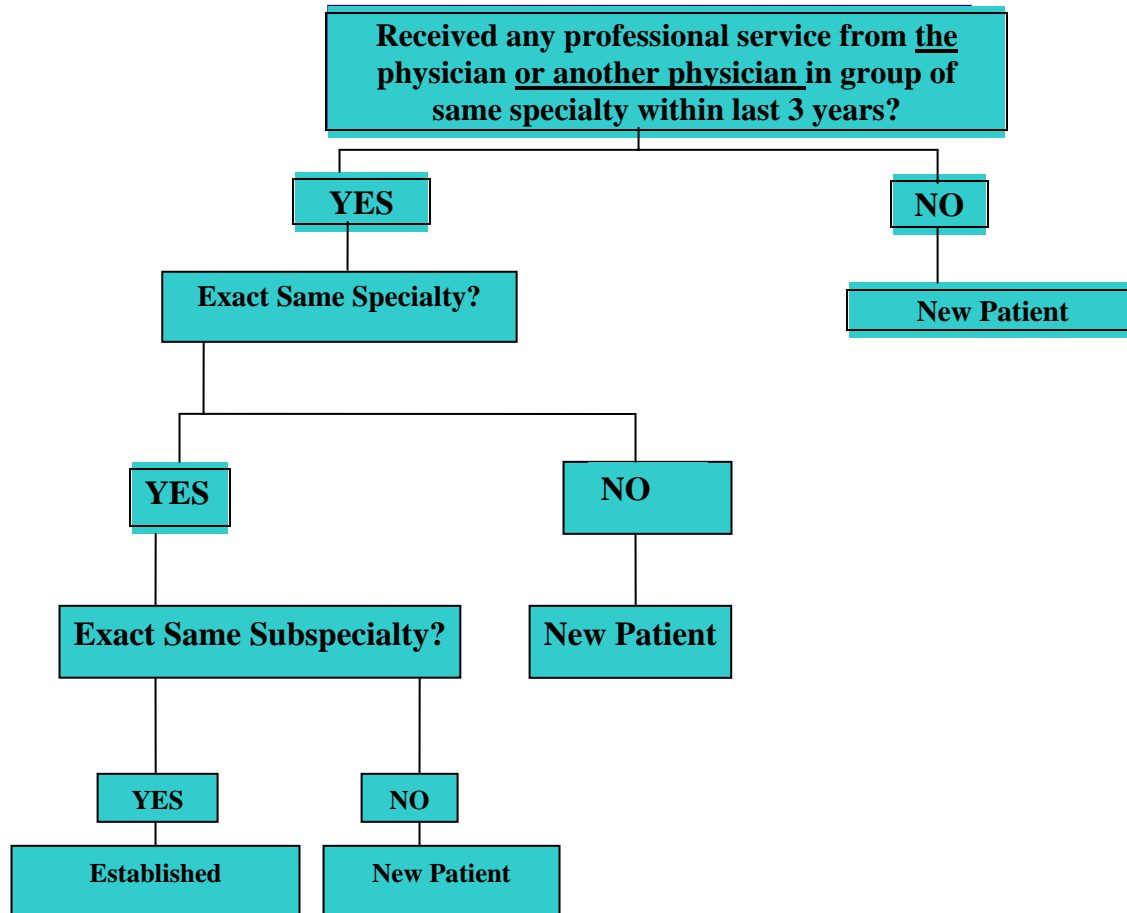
Received any professional service from the physician or another physician in group of same specialty within last 3 years?

YES

NO

New Patient

Exact Same Specialty?

YES

NO

Exact Same Subspecialty?

New Patient

YES

NO

Established

New Patient